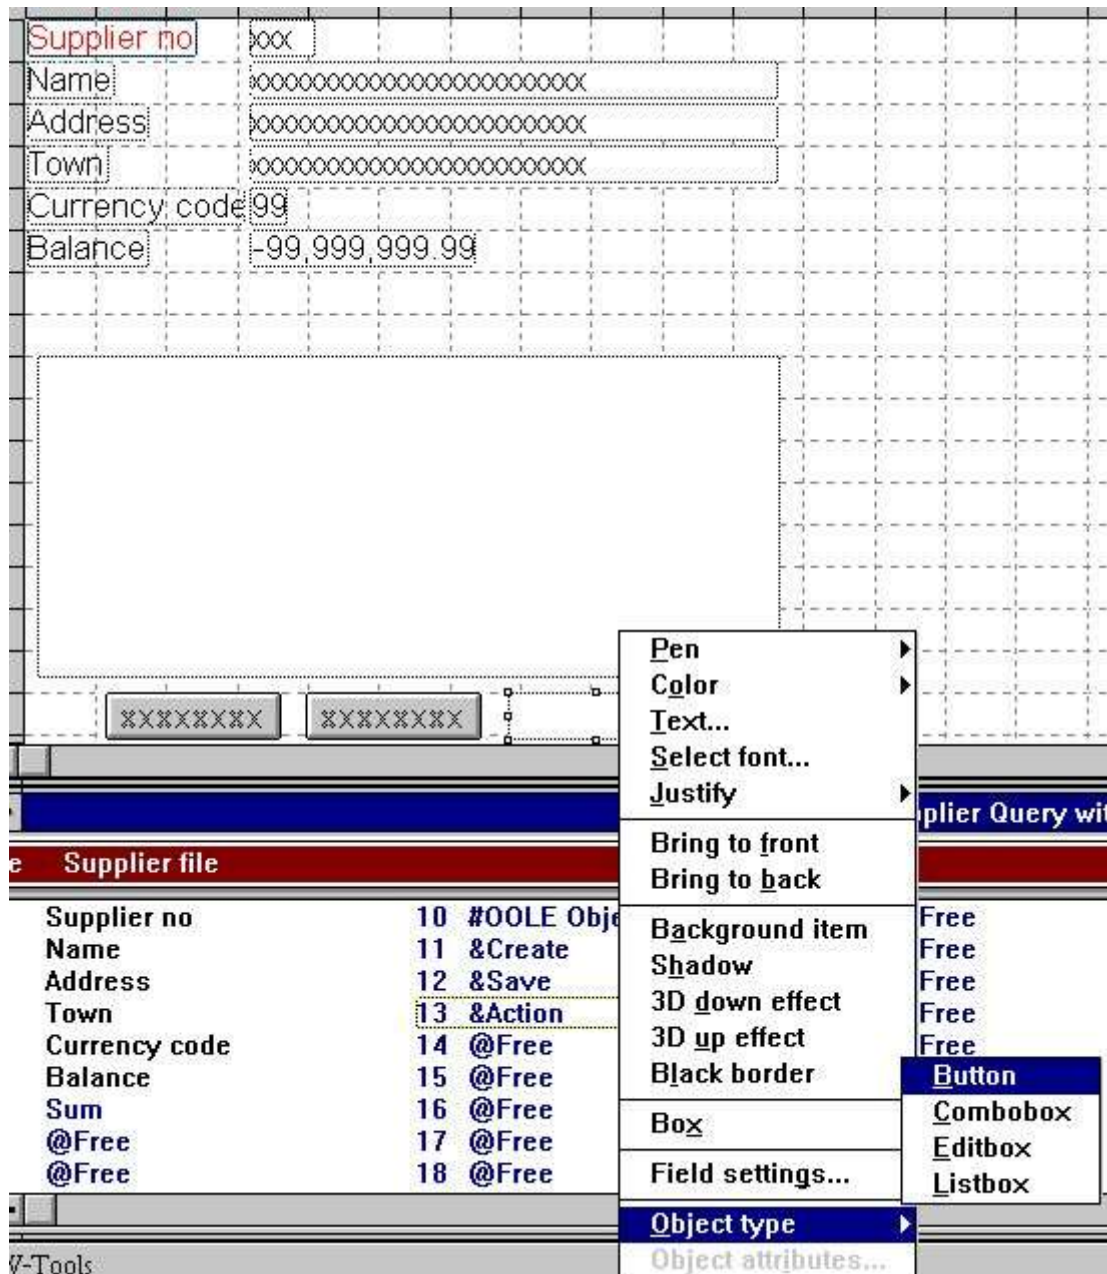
Supplier no xxx
Name xxxxxxxxxxxxxxxxxxxxxxxx
Address xxxxxxxxxxxxxxxxxxxxxxxx
Town xxxxxxxxxxxxxxxxxxxxxxxx
Currency code 99
Balance -99,999,999.99

XXXXXXXX XXXXXXXX

Pen
Color
Text...
Select font...
Justify
Bring to front
Bring to back
Background item
Shadow
3D down effect
3D up effect
Black border
Box
Field settings...
Object type
Object attributes...

Button
Combobox
Editbox
Listbox

plier Query wi

e Supplier file

| Supplier no | 10 #OOLE Obje | Free |
|---|---|---|
| Name | 11 &Create | Free |
| Address | 12 &Save | Free |
| Town | 13 &Action | Free |
| Currency code | 14 @Free | Free |
| Balance | 15 @Free | |
| Sum | 16 @Free | |
| @Free | 17 @Free | |
| @Free | 18 @Free | |

V-Tools